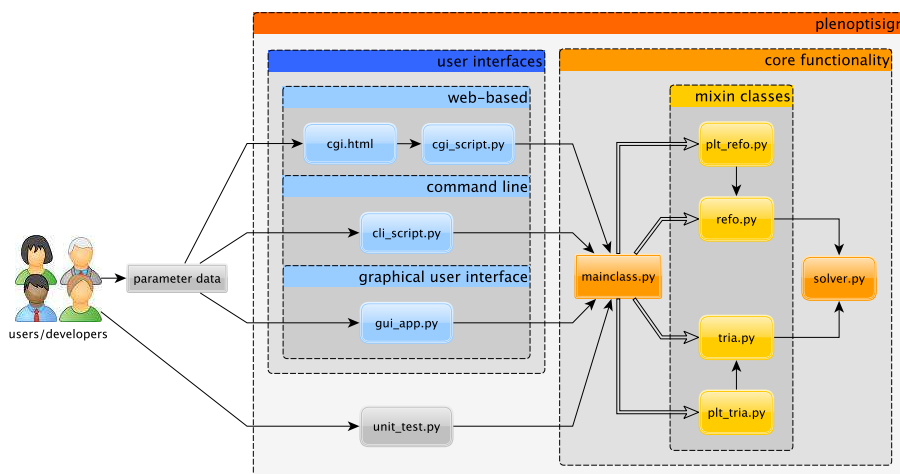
plenoptisign

user interfaces

web-based

cgi.html

cgi_script.py

command line

cli_script.py

graphical user interface

gui_app.py

core functionality

mixin classes

plt_refo.py

refo.py

mainclass.py

solver.py

tria.py

plt_tria.py

parameter data

users/developers

unit_test.py